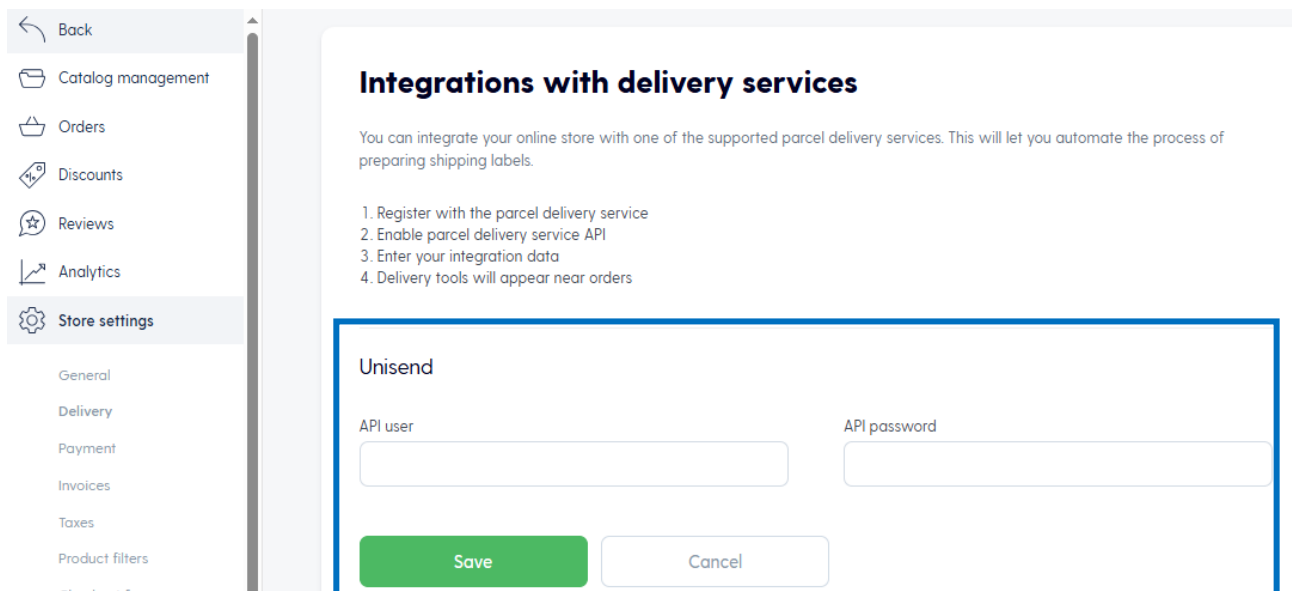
Back
Catalog management
Orders
Discounts
Reviews
Analytics
Store settings
General
Delivery
Payment
Invoices
Taxes
Product filters
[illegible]

Integrations with delivery services

You can integrate your online store with one of the supported parcel delivery services. This will let you automate the process of preparing shipping labels.

1. Register with the parcel delivery service
2. Enable parcel delivery service API
3. Enter your integration data
4. Delivery tools will appear near orders

Unisend

API user

API password

Save

Cancel